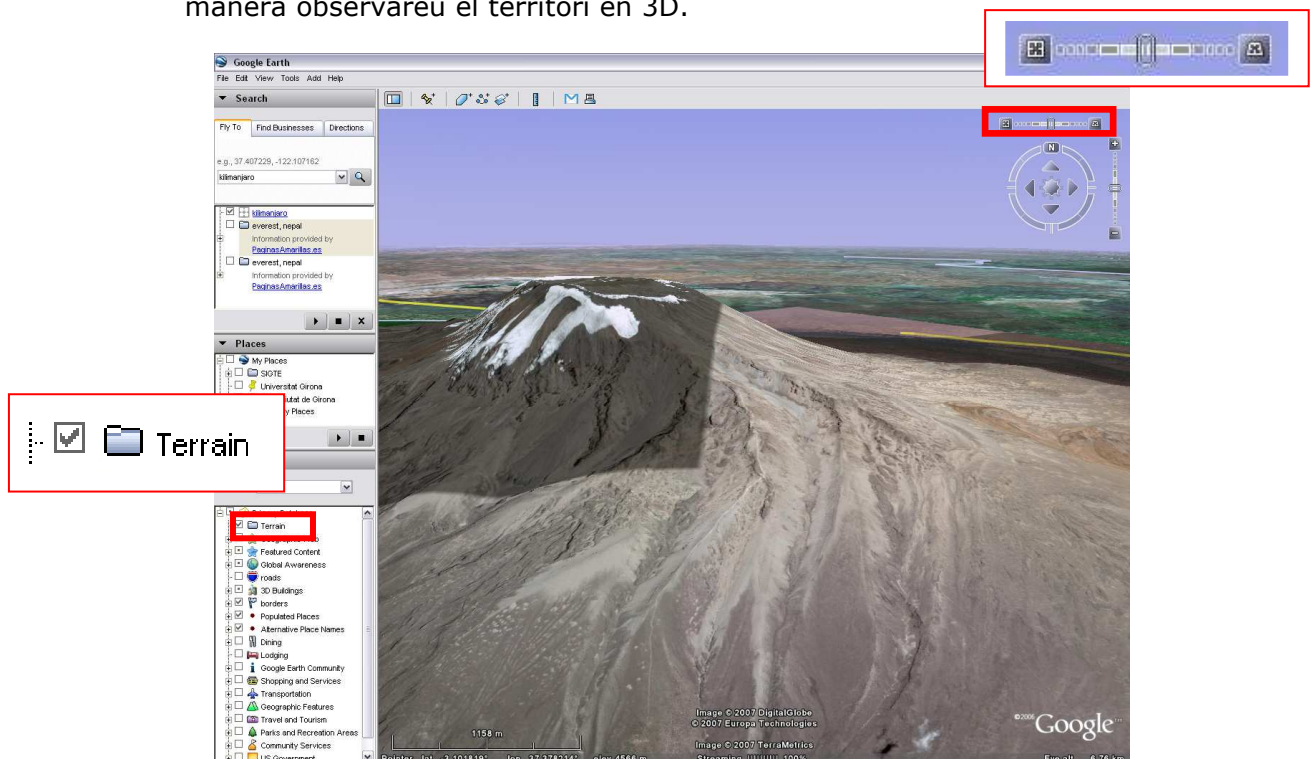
manera observareu el territori en 3D.

Google Earth
File Edit View Tools Add Help
Search
Fly To | Find Businesses | Directions
e.g., 37.407229, -122.107162
kilimanjaro
kilimanjaro
everest, nepal
Information provided by
PaginasAmarillas.es
everest, nepal
Information provided by
PaginasAmarillas.es
Places
My Places
SIGTE
Universitat Girona
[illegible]tat de Girona
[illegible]y Places
Terrain
Terrain
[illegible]
Featured Content
Global Awareness
roads
3D Buildings
borders
Populated Places
Alternative Place Names
Dining
Lodging
Google Earth Community
Shopping and Services
Transportation
Geographic Features
Travel and Tourism
Parks and Recreation Areas
Community Services
US Government
N
1158 m
Image © 2007 DigitalGlobe
© 2007 Europa Technologies
Image © 2007 TerraMetrics
©2006 Google
Pointer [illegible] lat -3.101819° lon 37.378214° elev 4566 m
Streaming |||||||| 100%
Eye alt 6.76 km